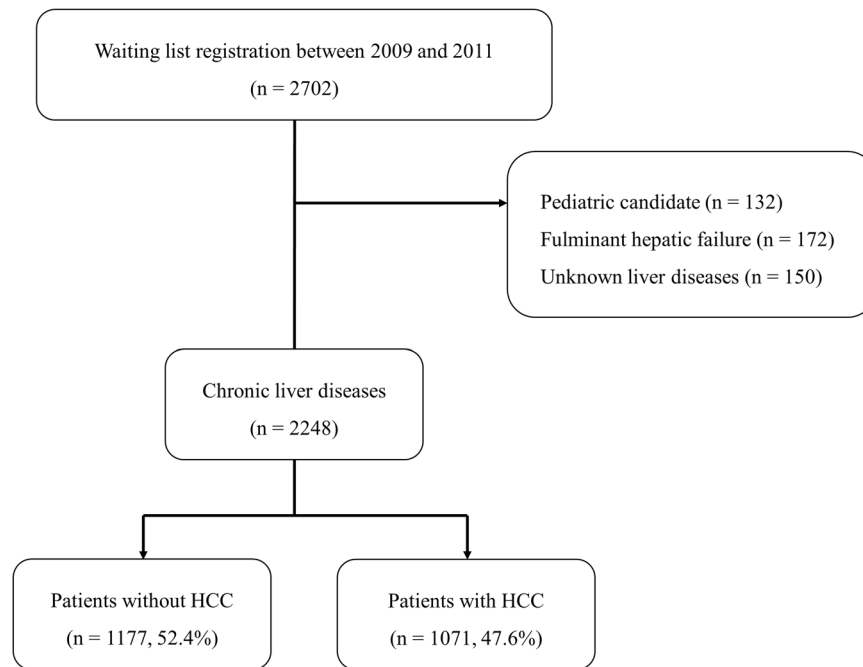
Waiting list registration between 2009 and 2011
(n = 2702)

Pediatric candidate (n = 132)
Fulminant hepatic failure (n = 172)
Unknown liver diseases (n = 150)

Chronic liver diseases
(n = 2248)

Patients without HCC
(n = 1177, 52.4%)

Patients with HCC
(n = 1071, 47.6%)